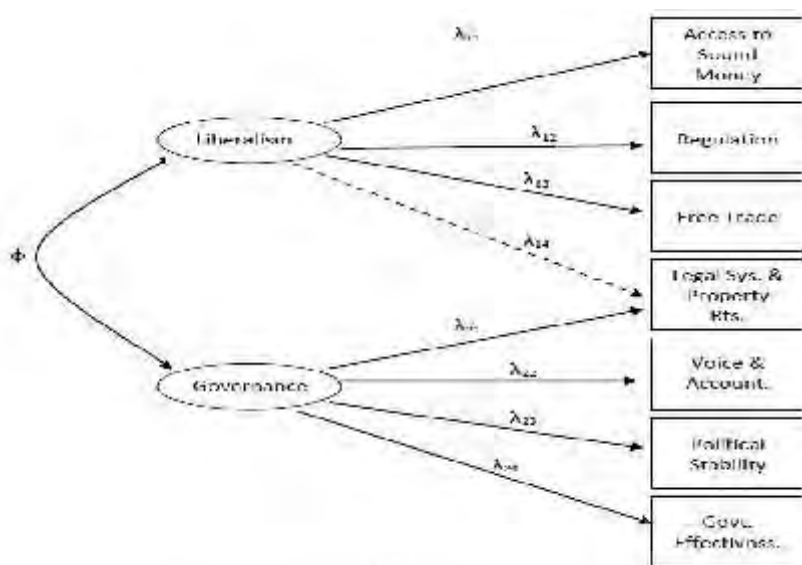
$\lambda_{11}$

Access to Sound Money

Liberalism

$\lambda_{12}$

Regulation

$\lambda_{13}$

Free Trade

$\Phi$

$\lambda_{14}$

Legal Sys. & Property Rts.

$\lambda_{21}$

Governance

$\lambda_{22}$

Voice & Account.

$\lambda_{23}$

Political Stability

$\lambda_{24}$

Govt. Effectiveness